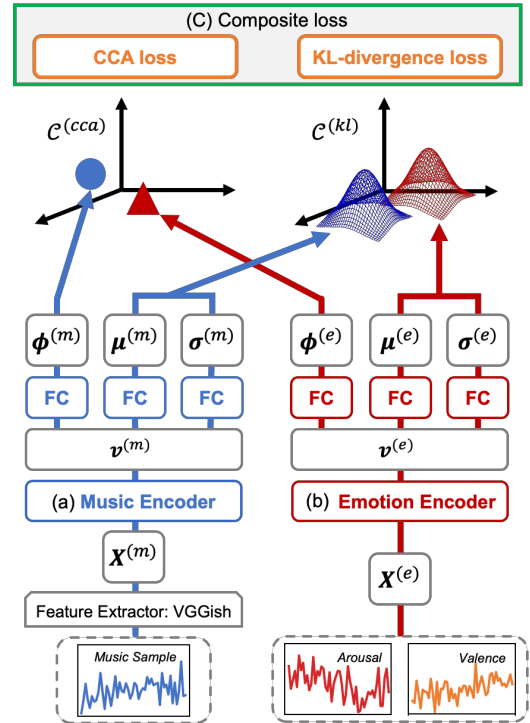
(C) Composite loss

CCA loss

KL-divergence loss

$\mathcal{C}^{(cca)}$

$\mathcal{C}^{(kl)}$

$\boldsymbol{\phi}^{(m)}$ $\boldsymbol{\mu}^{(m)}$ $\boldsymbol{\sigma}^{(m)}$

$\boldsymbol{\phi}^{(e)}$ $\boldsymbol{\mu}^{(e)}$ $\boldsymbol{\sigma}^{(e)}$

FC FC FC

FC FC FC

$\boldsymbol{v}^{(m)}$

$\boldsymbol{v}^{(e)}$

(a) Music Encoder

(b) Emotion Encoder

$\boldsymbol{X}^{(m)}$

$\boldsymbol{X}^{(e)}$

Feature Extractor: VGGish

Music Sample

Arousal

Valence